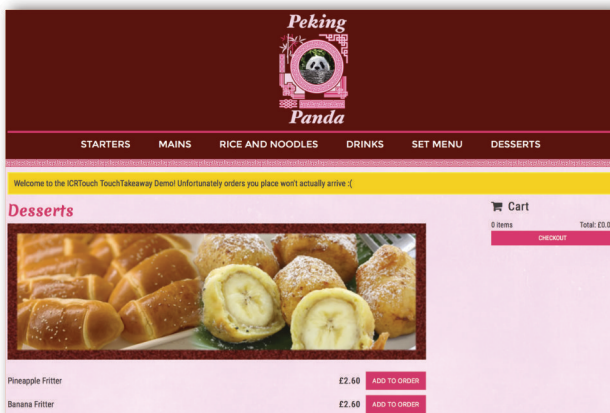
Peking
Panda

STARTERS MAINS RICE AND NOODLES DRINKS SET MENU DESSERTS

Welcome to the ICRTouch TouchTakeaway Demo! Unfortunately orders you place won't actually arrive :(

Desserts

Cart
0 items
Total: £0.0
CHECKOUT

Pineapple Fritter £2.60 ADD TO ORDER

Banana Fritter £2.60 ADD TO ORDER